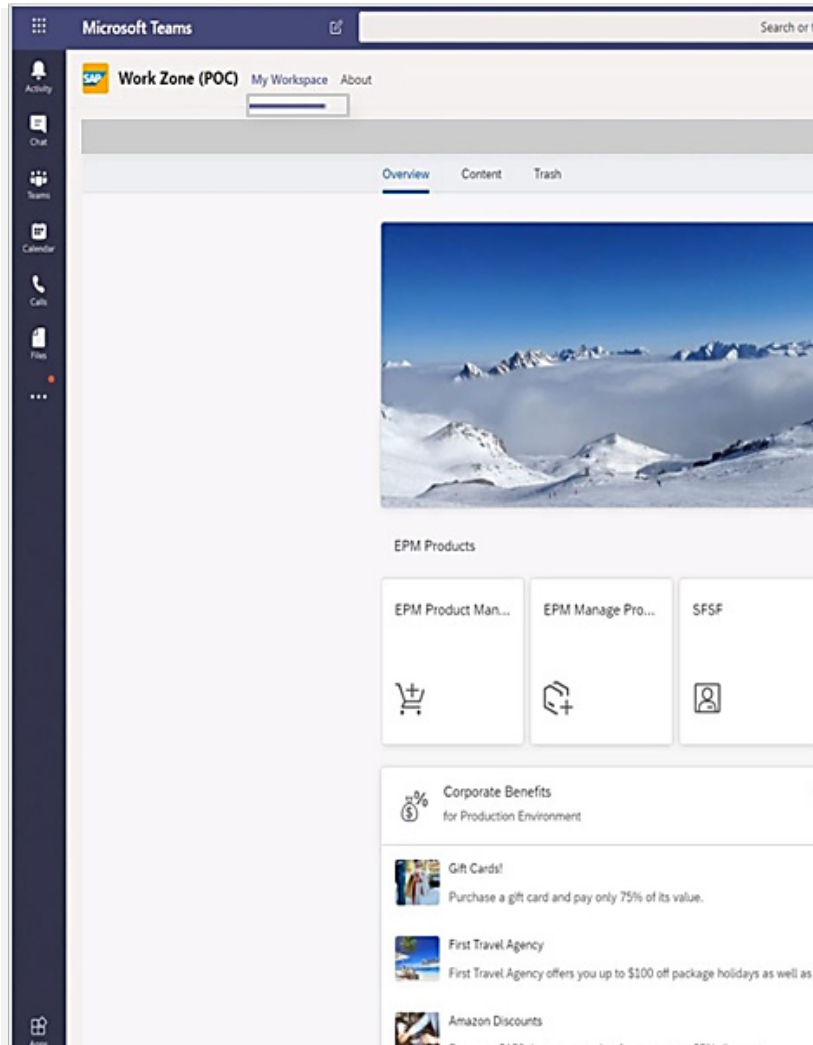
Microsoft Teams

Search or t

Activity

Chat

Teams

Calendar

Calls

Files

...

Apps

SAP Work Zone (POC) My Workspace About

Overview Content Trash

EPM Products

EPM Product Man...

EPM Manage Pro...

SFSF

Corporate Benefits

for Production Environment

Gift Cards!

Purchase a gift card and pay only 75% of its value.

First Travel Agency

First Travel Agency offers you up to $100 off package holidays as well as

Amazon Discounts

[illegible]